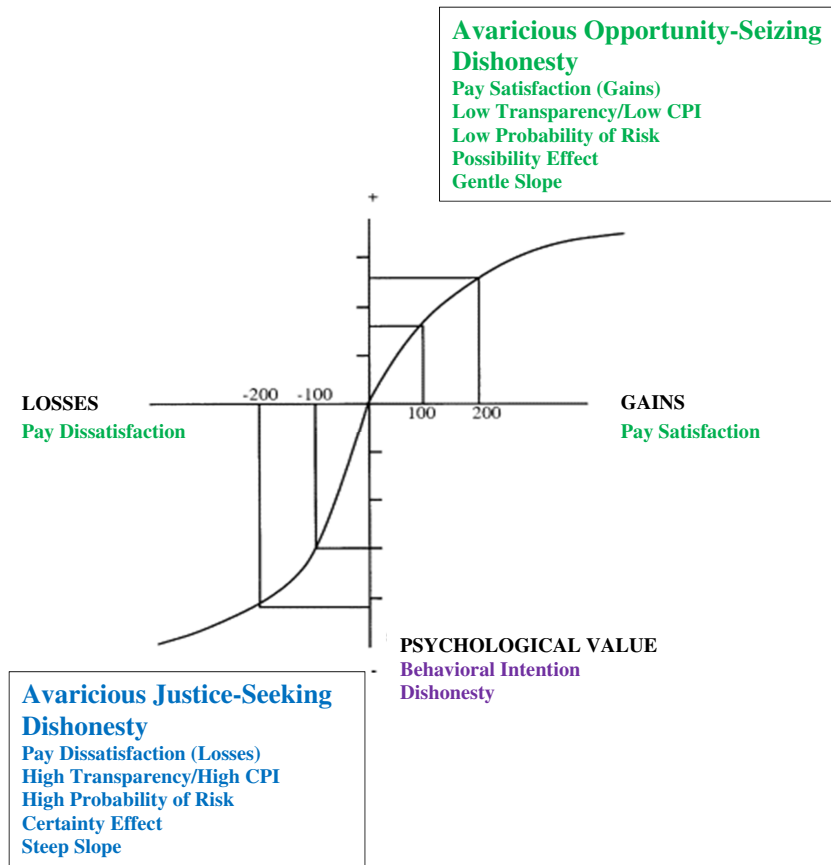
Avaricious Opportunity-Seizing Dishonesty
Pay Satisfaction (Gains)
Low Transparency/Low CPI
Low Probability of Risk
Possibility Effect
Gentle Slope

+

LOSSES
Pay Dissatisfaction

-200 -100

100 200

GAINS
Pay Satisfaction

PSYCHOLOGICAL VALUE
Behavioral Intention
Dishonesty

-

Avaricious Justice-Seeking Dishonesty
Pay Dissatisfaction (Losses)
High Transparency/High CPI
High Probability of Risk
Certainty Effect
Steep Slope